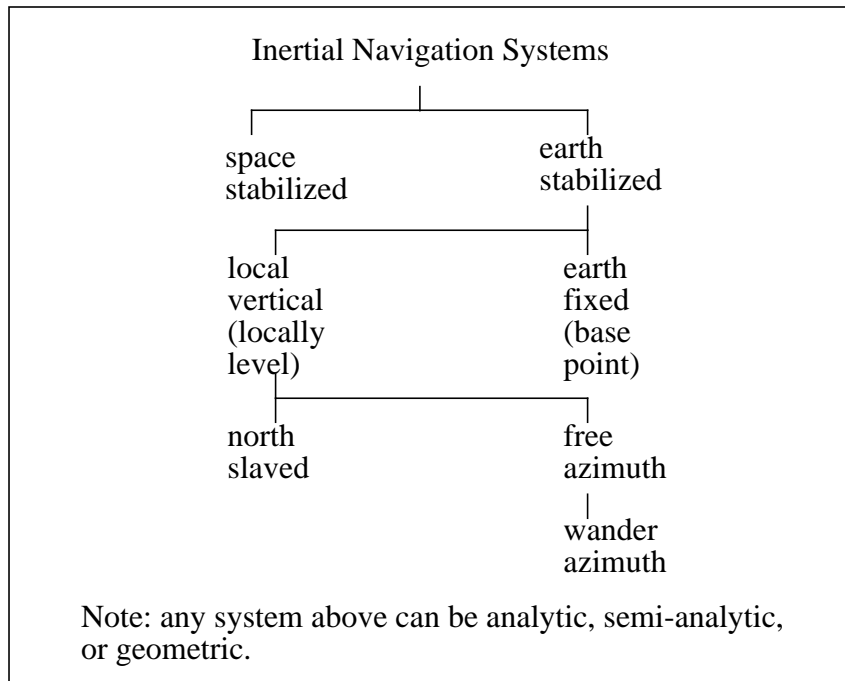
Inertial Navigation Systems

space stabilized

earth stabilized

local vertical (locally level)

earth fixed (base point)

north slaved

free azimuth

wander azimuth

Note: any system above can be analytic, semi-analytic, or geometric.